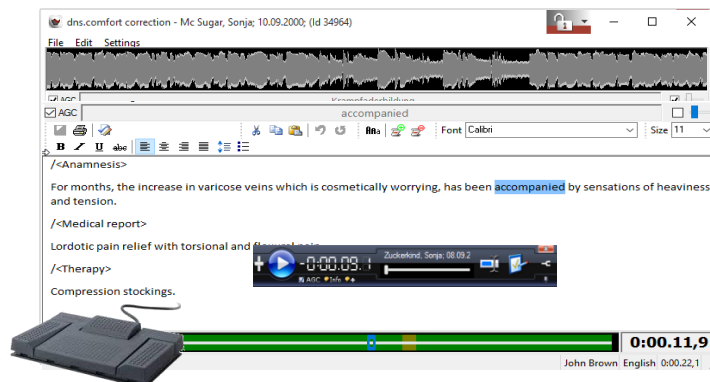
dns.comfort correction - Mc Sugar, Sonja; 10.09.2000; (Id 34964)

File Edit Settings

AGC Krampfaderbildung

AGC accompanied

Font Calibri Size 11

B I U abc

/<Anamnesis>

For months, the increase in varicose veins which is cosmetically worrying, has been accompanied by sensations of heaviness and tension.

/<Medical report>

Lordotic pain relief with torsional and flex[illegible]

/<Therapy>

Compression stockings.

-0:00:09.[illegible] Zuckerkind, Sonja; 08.09.2

AGC Info

0:00.11,9

John Brown English 0:00.22,1